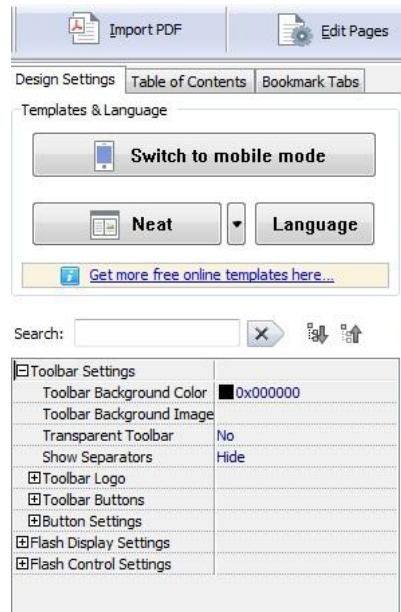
Import PDF

Edit Pages

Design Settings | Table of Contents | Bookmark Tabs

Templates & Language

Switch to mobile mode

Neat

Language

Get more free online templates here...

Search:

| | |
|---|---|
| ⊟Toolbar Settings | |
| Toolbar Background Color | 0x000000 |
| Toolbar Background Image | |
| Transparent Toolbar | No |
| Show Separators | Hide |
| ⊞Toolbar Logo | |
| ⊞Toolbar Buttons | |
| ⊞Button Settings | |
| ⊞Flash Display Settings | |
| ⊞Flash Control Settings | |